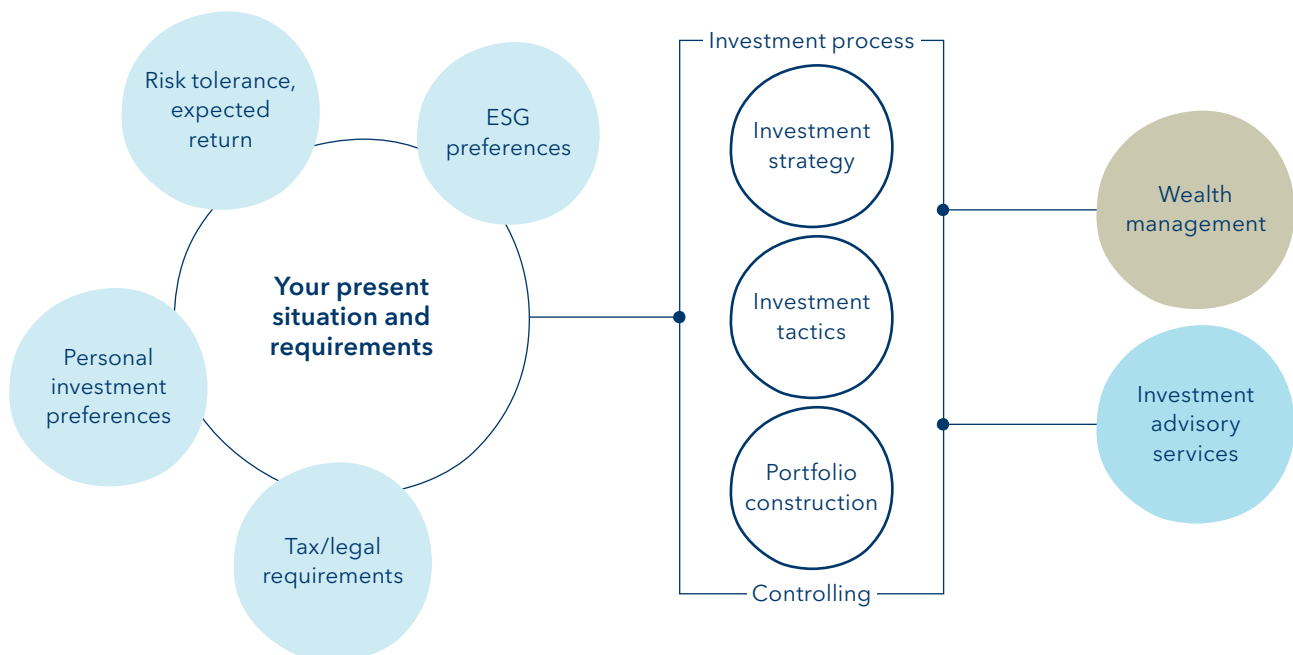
Risk tolerance, expected return

ESG preferences

Your present situation and requirements

Personal investment preferences

Tax/legal requirements

Investment process

Investment strategy

Investment tactics

Portfolio construction

Controlling

Wealth management

Investment advisory services